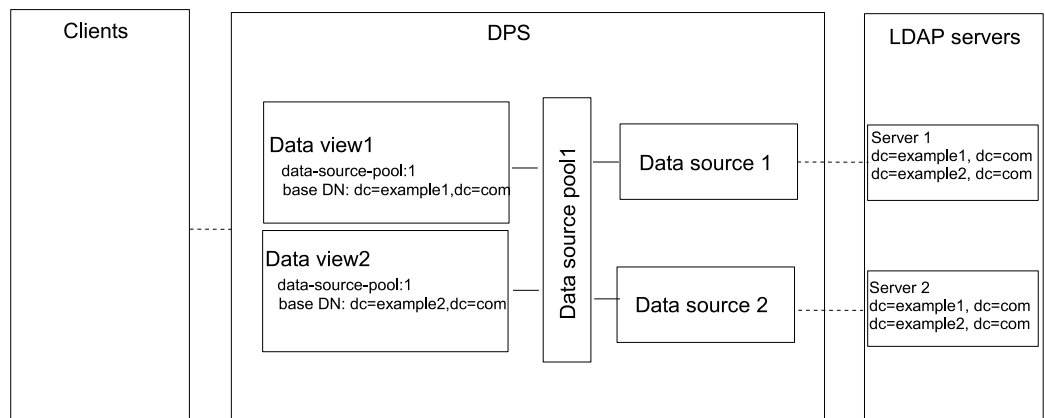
Clients

DPS

LDAP servers

Data view1
data-source-pool:1
base DN: dc=example1,dc=com

Data view2
data-source-pool:1
base DN: dc=example2,dc=com

Data source pool1

Data source 1

Data source 2

Server 1
dc=example1, dc=com
dc=example2, dc=com

Server 2
dc=example1, dc=com
dc=example2, dc=com